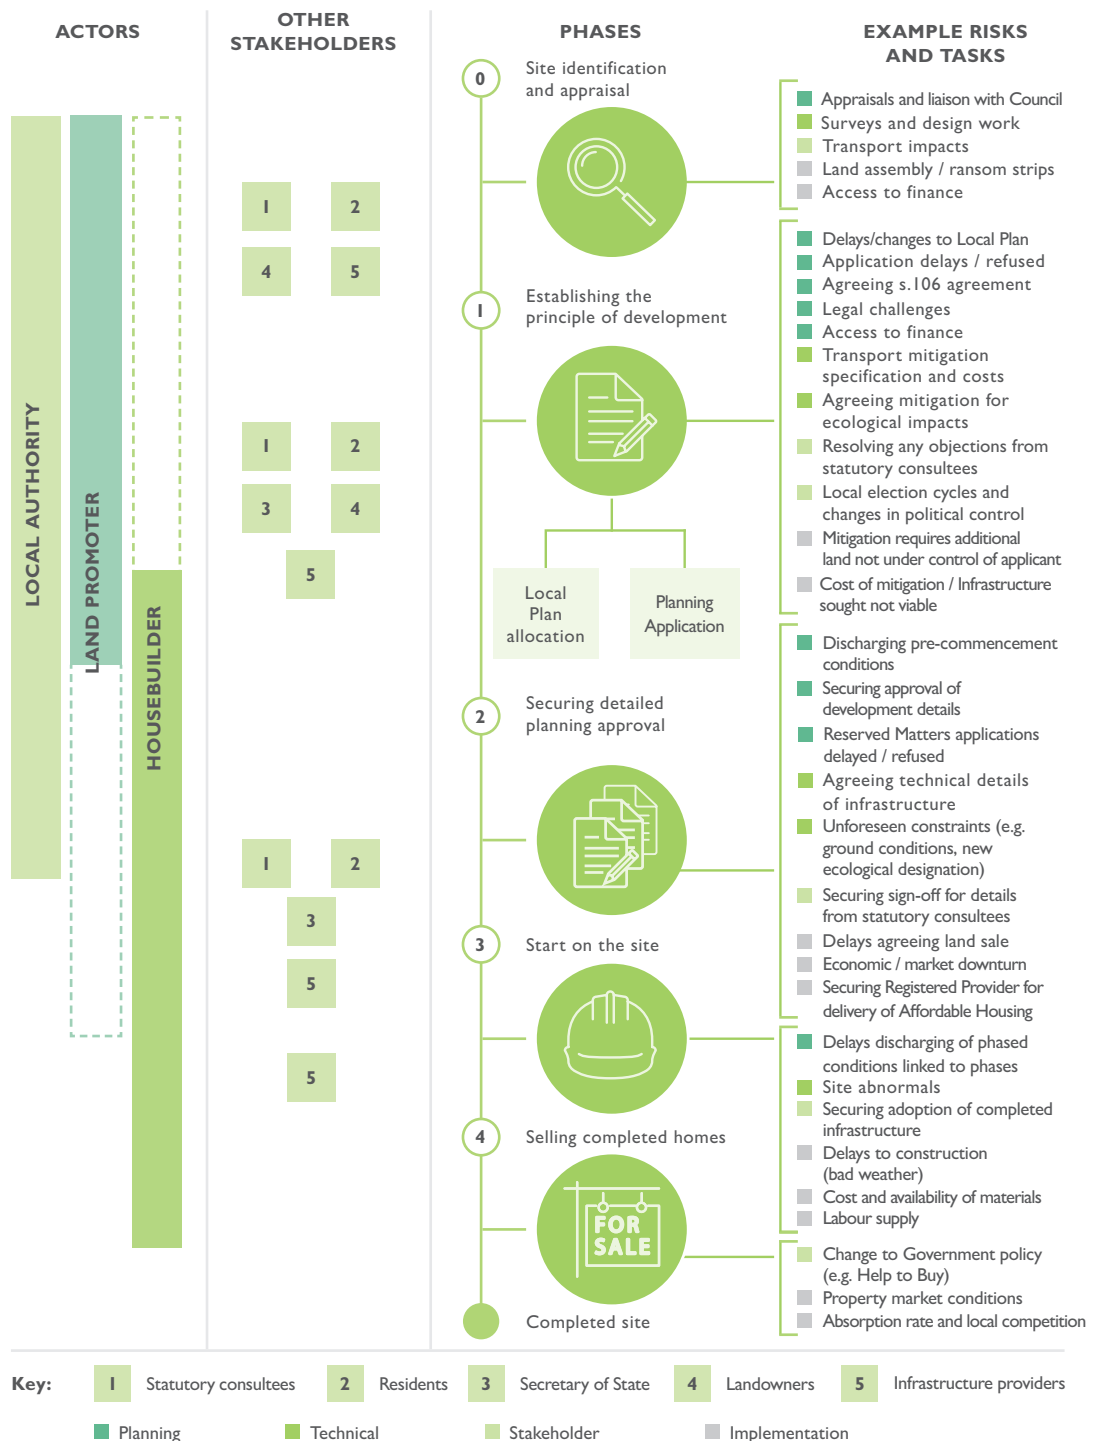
ACTORS

OTHER STAKEHOLDERS

PHASES

EXAMPLE RISKS AND TASKS

LOCAL AUTHORITY

LAND PROMOTER

HOUSEBUILDER

1 2
4 5

1 2
3 4
5

1 2
3
5

5

0 Site identification and appraisal

Appraisals and liaison with Council
Surveys and design work
Transport impacts
Land assembly / ransom strips
Access to finance

1 Establishing the principle of development

Delays/changes to Local Plan
Application delays / refused
Agreeing s.106 agreement
Legal challenges
Access to finance
Transport mitigation specification and costs
Agreeing mitigation for ecological impacts
Resolving any objections from statutory consultees
Local election cycles and changes in political control
Mitigation requires additional land not under control of applicant
Cost of mitigation / Infrastructure sought not viable

Local Plan allocation

Planning Application

2 Securing detailed planning approval

Discharging pre-commencement conditions
Securing approval of development details
Reserved Matters applications delayed / refused
Agreeing technical details of infrastructure
Unforeseen constraints (e.g. ground conditions, new ecological designation)
Securing sign-off for details from statutory consultees
Delays agreeing land sale
Economic / market downturn
Securing Registered Provider for delivery of Affordable Housing

3 Start on the site

Delays discharging of phased conditions linked to phases
Site abnormals
Securing adoption of completed infrastructure
Delays to construction (bad weather)
Cost and availability of materials
Labour supply

4 Selling completed homes

FOR SALE

Change to Government policy (e.g. Help to Buy)
Property market conditions
Absorption rate and local competition

Completed site

Key: 1 Statutory consultees 2 Residents 3 Secretary of State 4 Landowners 5 Infrastructure providers

Planning Technical Stakeholder Implementation